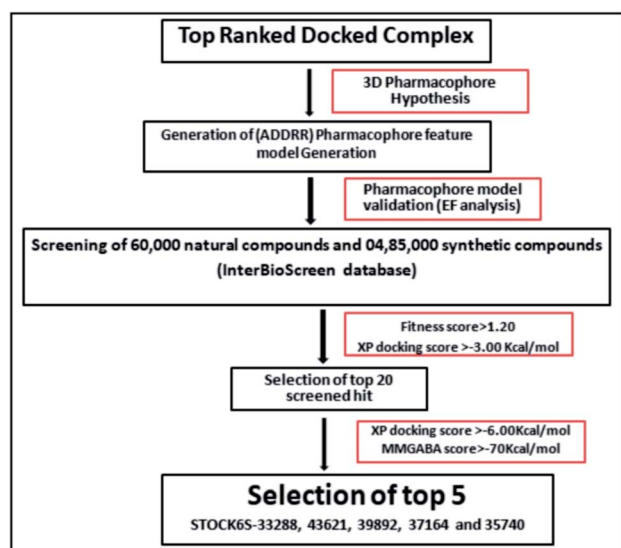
Top Ranked Docked Complex

3D Pharmacophore Hypothesis

Generation of (ADDRR) Pharmacophore feature model Generation

Pharmacophore model validation (EF analysis)

Screening of 60,000 natural compounds and 04,85,000 synthetic compounds (InterBioScreen database)

Fitness score>1.20
XP docking score >-3.00 Kcal/mol

Selection of top 20 screened hit

XP docking score >-6.00Kcal/mol
MMGABA score>-70Kcal/mol

Selection of top 5
STOCK6S-33288, 43621, 39892, 37164 and 35740